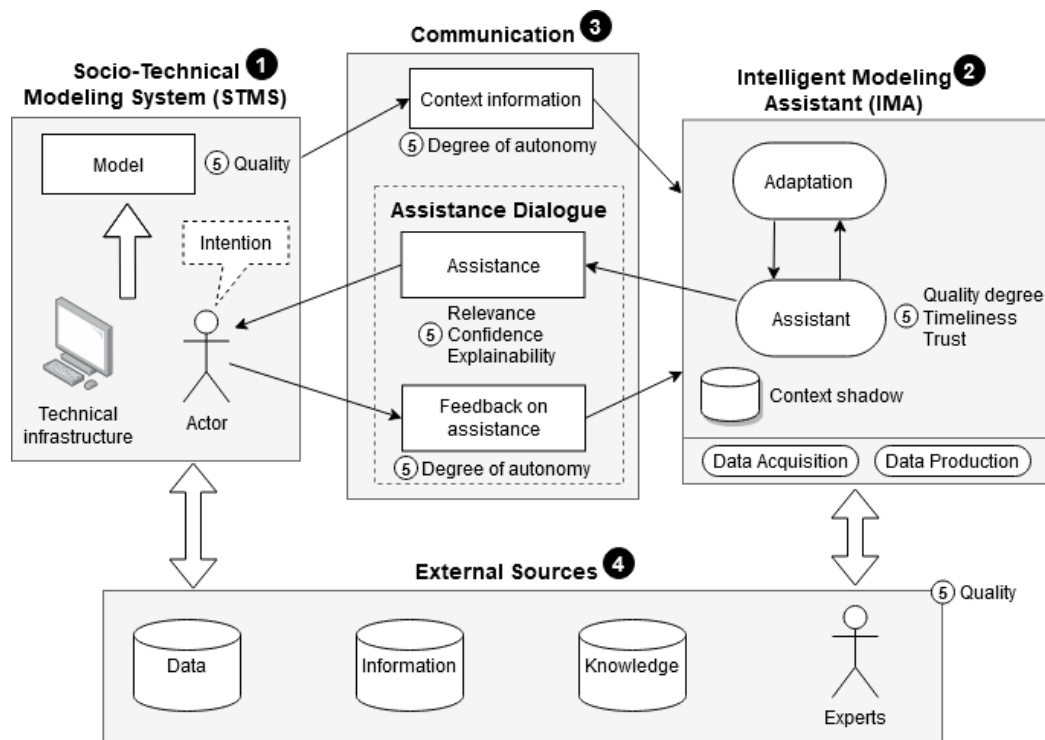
Communication 3

Socio-Technical 1
Modeling System (STMS)

Model

5 Quality

Intention

Technical infrastructure

Actor

Context information

5 Degree of autonomy

Assistance Dialogue

Assistance

Relevance
5 Confidence
Explainability

Feedback on assistance

5 Degree of autonomy

Intelligent Modeling 2
Assistant (IMA)

Adaptation

Assistant

5 Quality degree
Timeliness
Trust

Context shadow

Data Acquisition

Data Production

External Sources 4

5 Quality

Data

Information

Knowledge

Experts